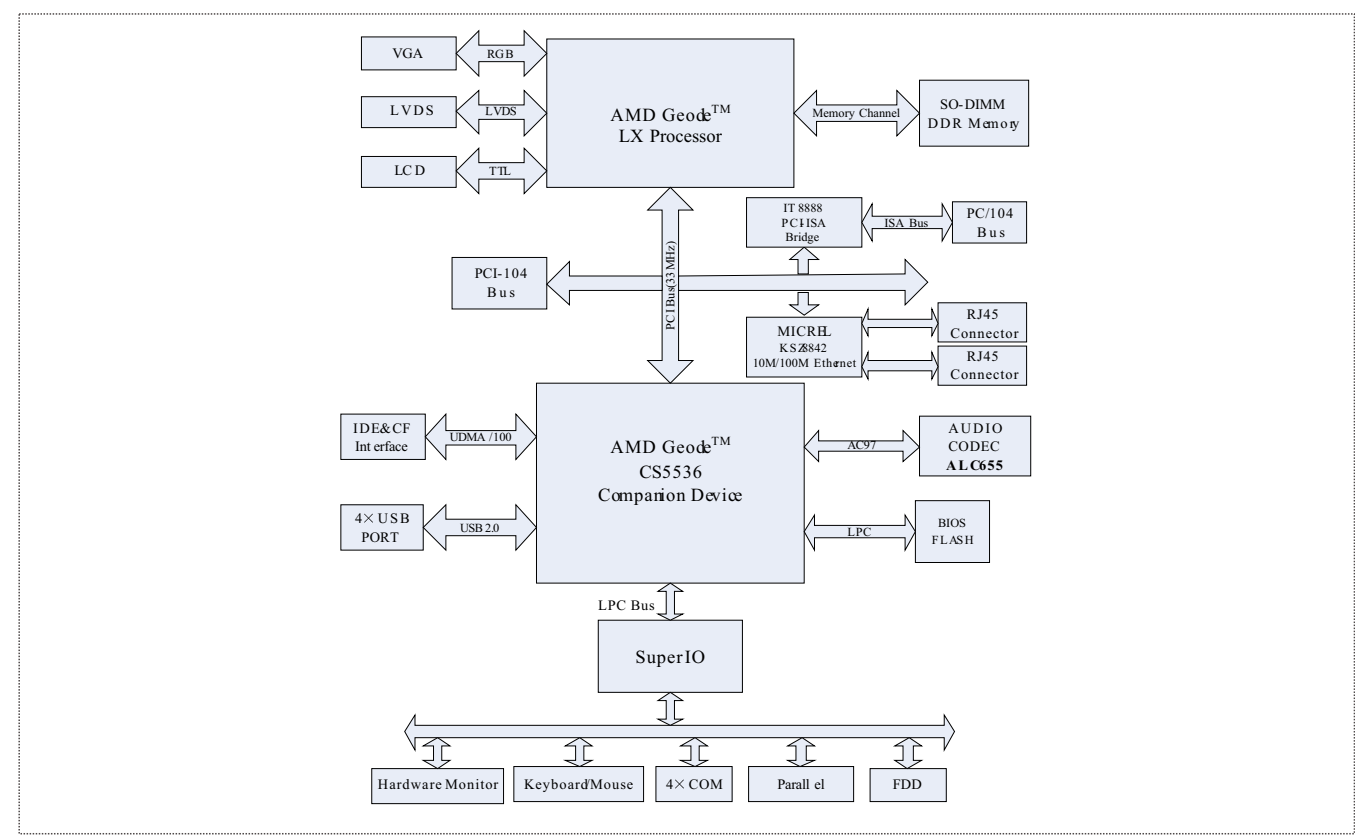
VGA

RGB

LVDS

LVDS

LCD

TTL

AMD Geode$^{TM}$
LX Processor

Memory Channel

SO-DIMM
DDR Memory

IT 8888
PCI-ISA
Bridge

ISA Bus

PC/104
Bus

PCI-104
Bus

PCI Bus(33 MHz)

MICREL
KSZ8842
10M/100M Ethernet

RJ45
Connector

RJ45
Connector

IDE&CF
Interface

UDMA /100

AMD Geode$^{TM}$
CS5536
Companion Device

AC97

AUDIO
CODEC
ALC655

4× USB
PORT

USB 2.0

LPC

BIOS
FLASH

LPC Bus

SuperIO

Hardware Monitor

Keyboard/Mouse

4× COM

Parallel

FDD